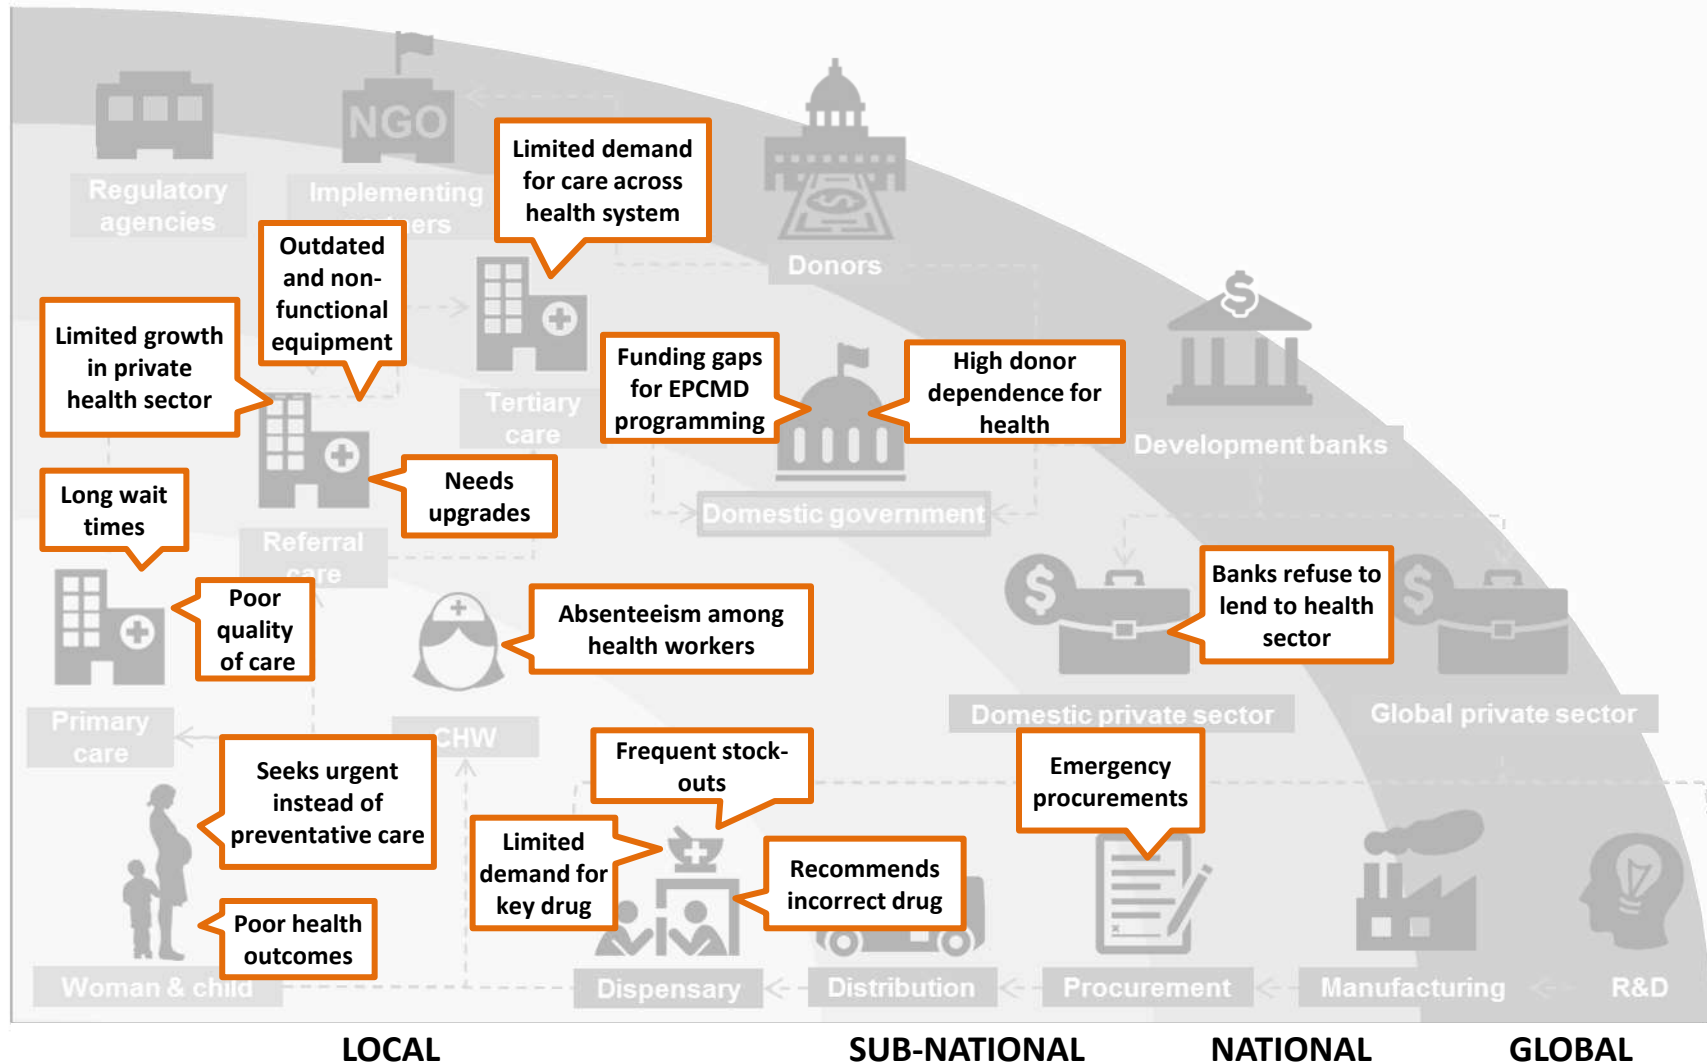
Regulatory agencies

NGO

Implementing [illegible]ers

Limited demand for care across health system

Donors

Outdated and non-functional equipment

Limited growth in private health sector

Tertiary care

Funding gaps for EPCMD programming

High donor dependence for health

Development banks

Long wait times

Needs upgrades

Referral care

Domestic government

Banks refuse to lend to health sector

Poor quality of care

Absenteeism among health workers

Primary care

CHW

Domestic private sector

Global private sector

Seeks urgent instead of preventative care

Frequent stock-outs

Emergency procurements

Limited demand for key drug

Recommends incorrect drug

Poor health outcomes

Woman & child

Dispensary

Distribution

Procurement

Manufacturing

R&D

LOCAL

SUB-NATIONAL

NATIONAL

GLOBAL